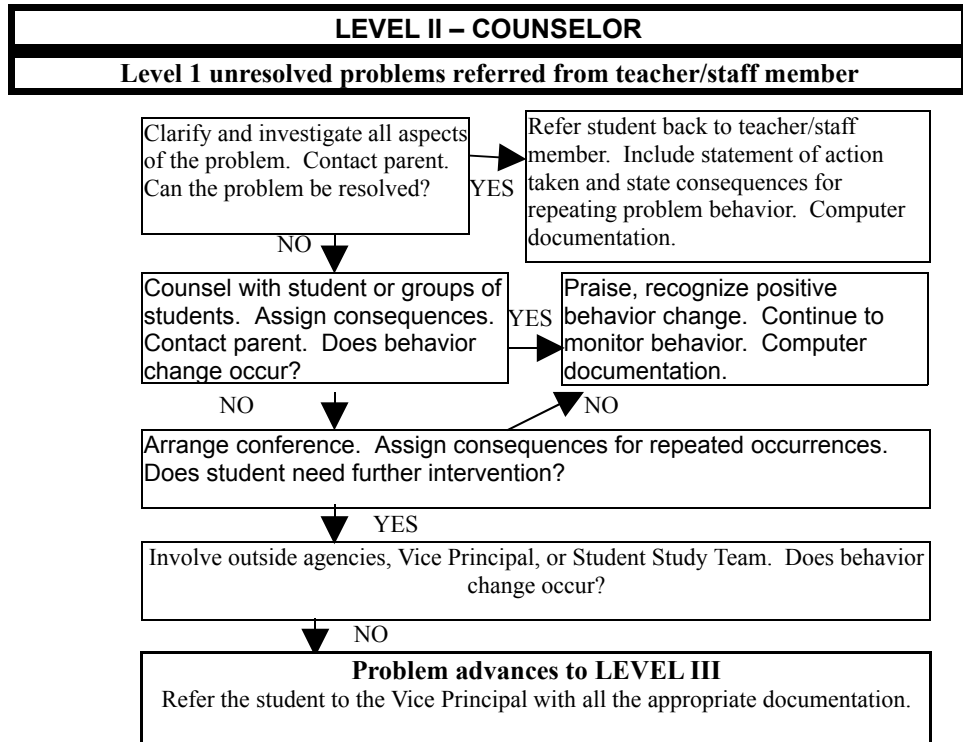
LEVEL II – COUNSELOR

Level 1 unresolved problems referred from teacher/staff member

Clarify and investigate all aspects of the problem. Contact parent. Can the problem be resolved?

YES

Refer student back to teacher/staff member. Include statement of action taken and state consequences for repeating problem behavior. Computer documentation.

NO

Counsel with student or groups of students. Assign consequences. Contact parent. Does behavior change occur?

YES

Praise, recognize positive behavior change. Continue to monitor behavior. Computer documentation.

NO

NO

Arrange conference. Assign consequences for repeated occurrences. Does student need further intervention?

YES

Involve outside agencies, Vice Principal, or Student Study Team. Does behavior change occur?

NO

Problem advances to LEVEL III
Refer the student to the Vice Principal with all the appropriate documentation.